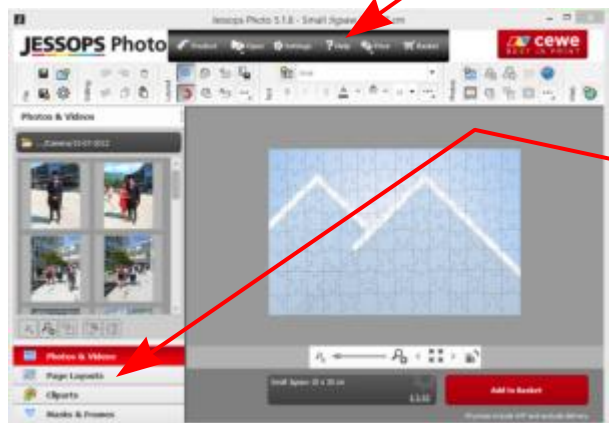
Jessops Photo 5.1.6 - Small Jigsaw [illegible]

JESSOPS Photo

Product Open Settings Help Print Basket

cewe BEST IN PRINT

Photos & Videos

...\Camera\01-07-2012

Photos & Videos

Page Layouts

Cliparts

Masks & Frames

Small Jigsaw 20 x 30 cm

Add to Basket